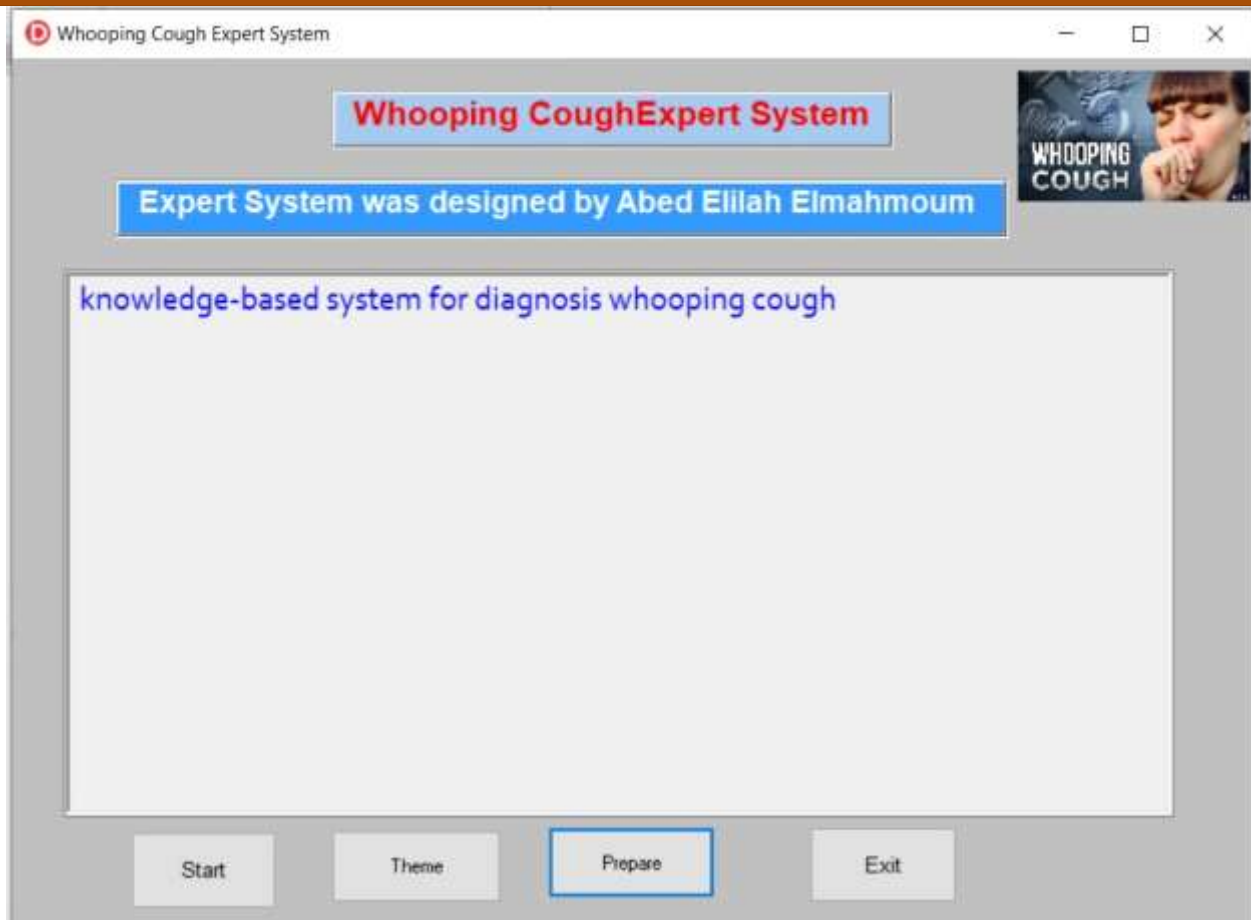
Whooping Cough Expert System

Whooping CoughExpert System

Expert System was designed by Abed Elilah Elmahmoum

WHOOPING COUGH

knowledge-based system for diagnosis whooping cough

Start

Theme

Prepare

Exit